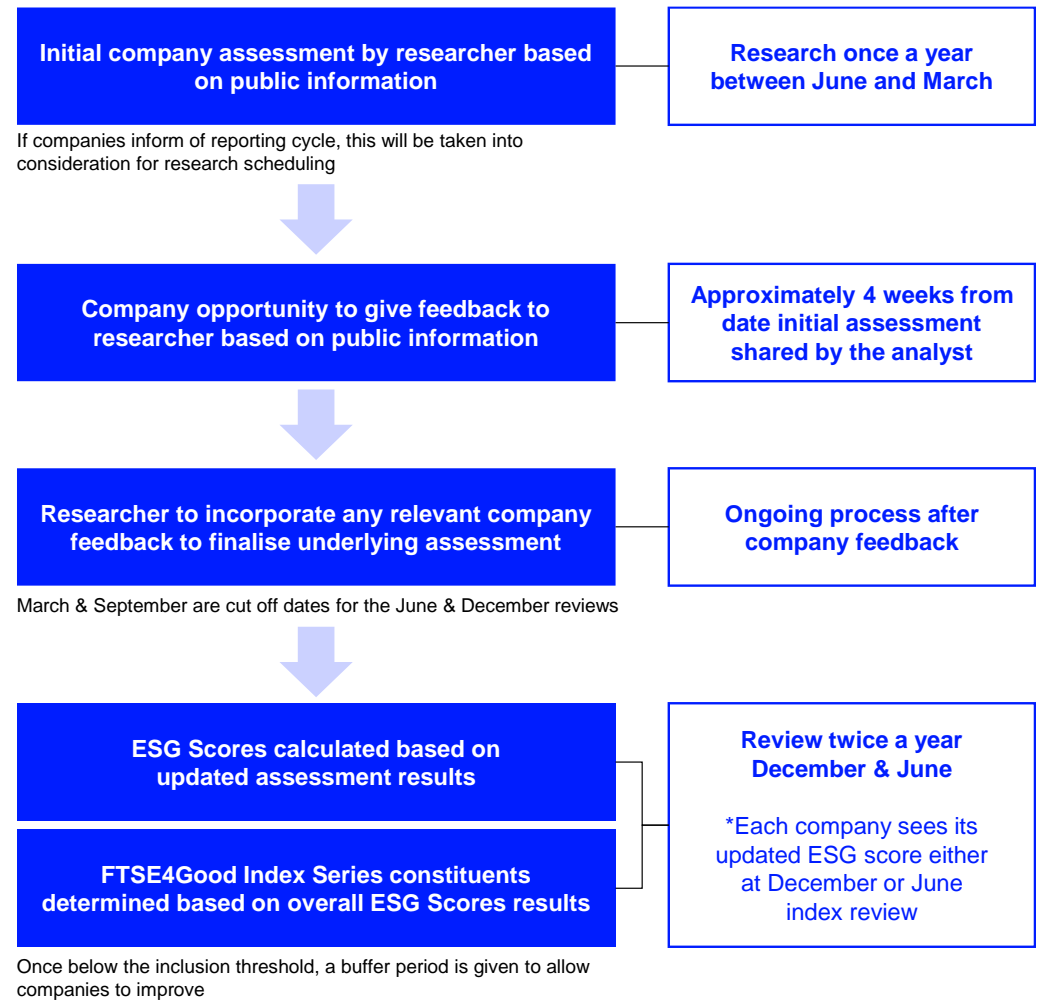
Initial company assessment by researcher based on public information

Research once a year between June and March

If companies inform of reporting cycle, this will be taken into consideration for research scheduling

Company opportunity to give feedback to researcher based on public information

Approximately 4 weeks from date initial assessment shared by the analyst

Researcher to incorporate any relevant company feedback to finalise underlying assessment

Ongoing process after company feedback

March & September are cut off dates for the June & December reviews

ESG Scores calculated based on updated assessment results

FTSE4Good Index Series constituents determined based on overall ESG Scores results

Review twice a year December & June

*Each company sees its updated ESG score either at December or June index review

Once below the inclusion threshold, a buffer period is given to allow companies to improve